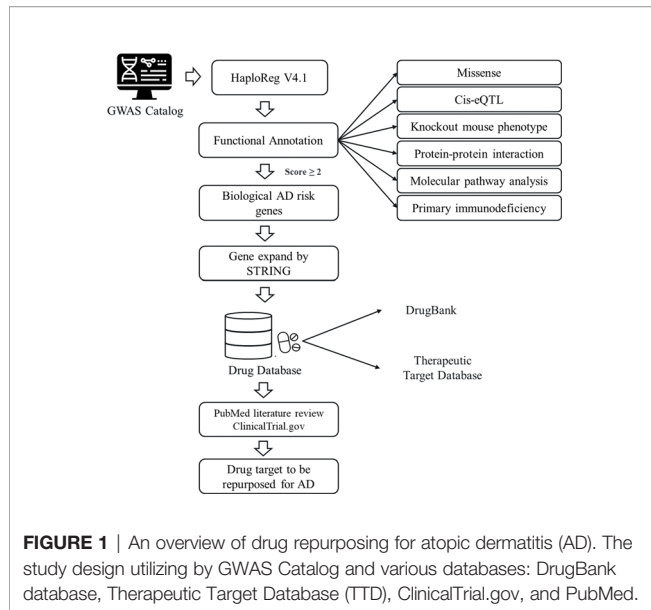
GWAS Catalog

HaploReg V4.1

Functional Annotation

Score $\geq 2$

Biological AD risk genes

Gene expand by STRING

Drug Database

PubMed literature review ClinicalTrial.gov

Drug target to be repurposed for AD

Missense

Cis-eQTL

Knockout mouse phenotype

Protein-protein interaction

Molecular pathway analysis

Primary immunodeficiency

DrugBank

Therapeutic Target Database

**FIGURE 1** | An overview of drug repurposing for atopic dermatitis (AD). The study design utilizing by GWAS Catalog and various databases: DrugBank database, Therapeutic Target Database (TTD), ClinicalTrial.gov, and PubMed.